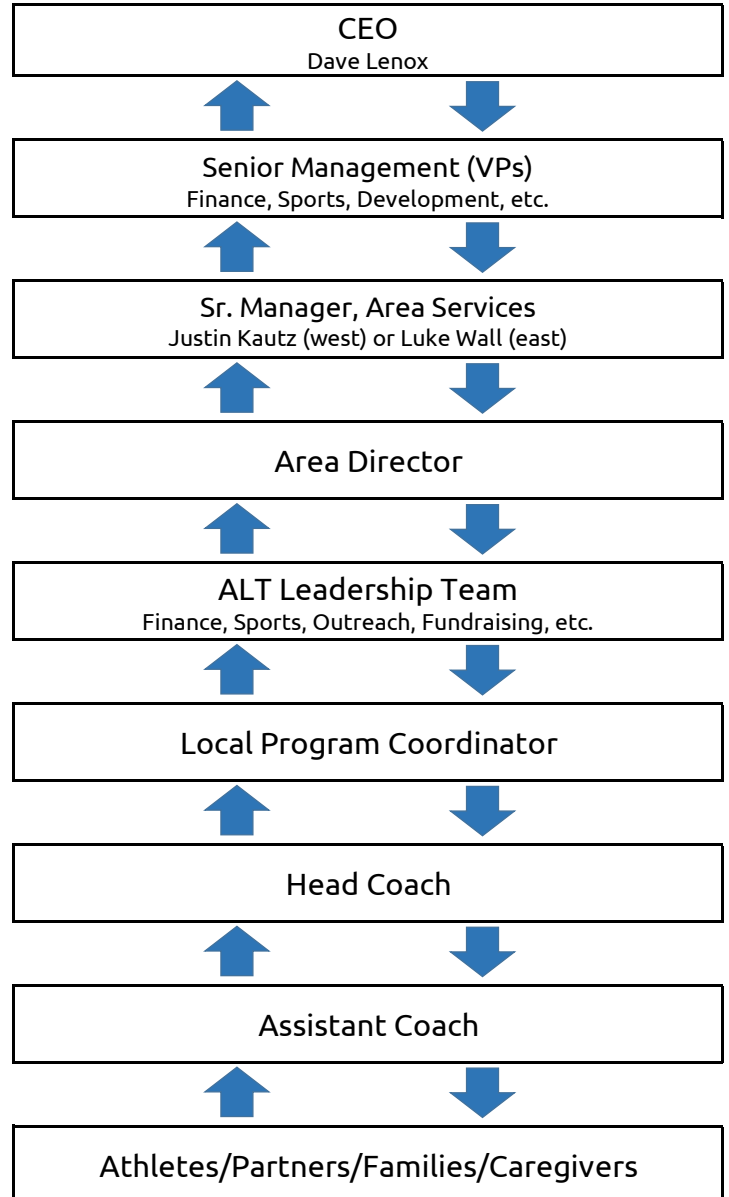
CEO
Dave Lenox

Senior Management (VPs)
Finance, Sports, Development, etc.

Sr. Manager, Area Services
Justin Kautz (west) or Luke Wall (east)

Area Director

ALT Leadership Team
Finance, Sports, Outreach, Fundraising, etc.

Local Program Coordinator

Head Coach

Assistant Coach

Athletes/Partners/Families/Caregivers